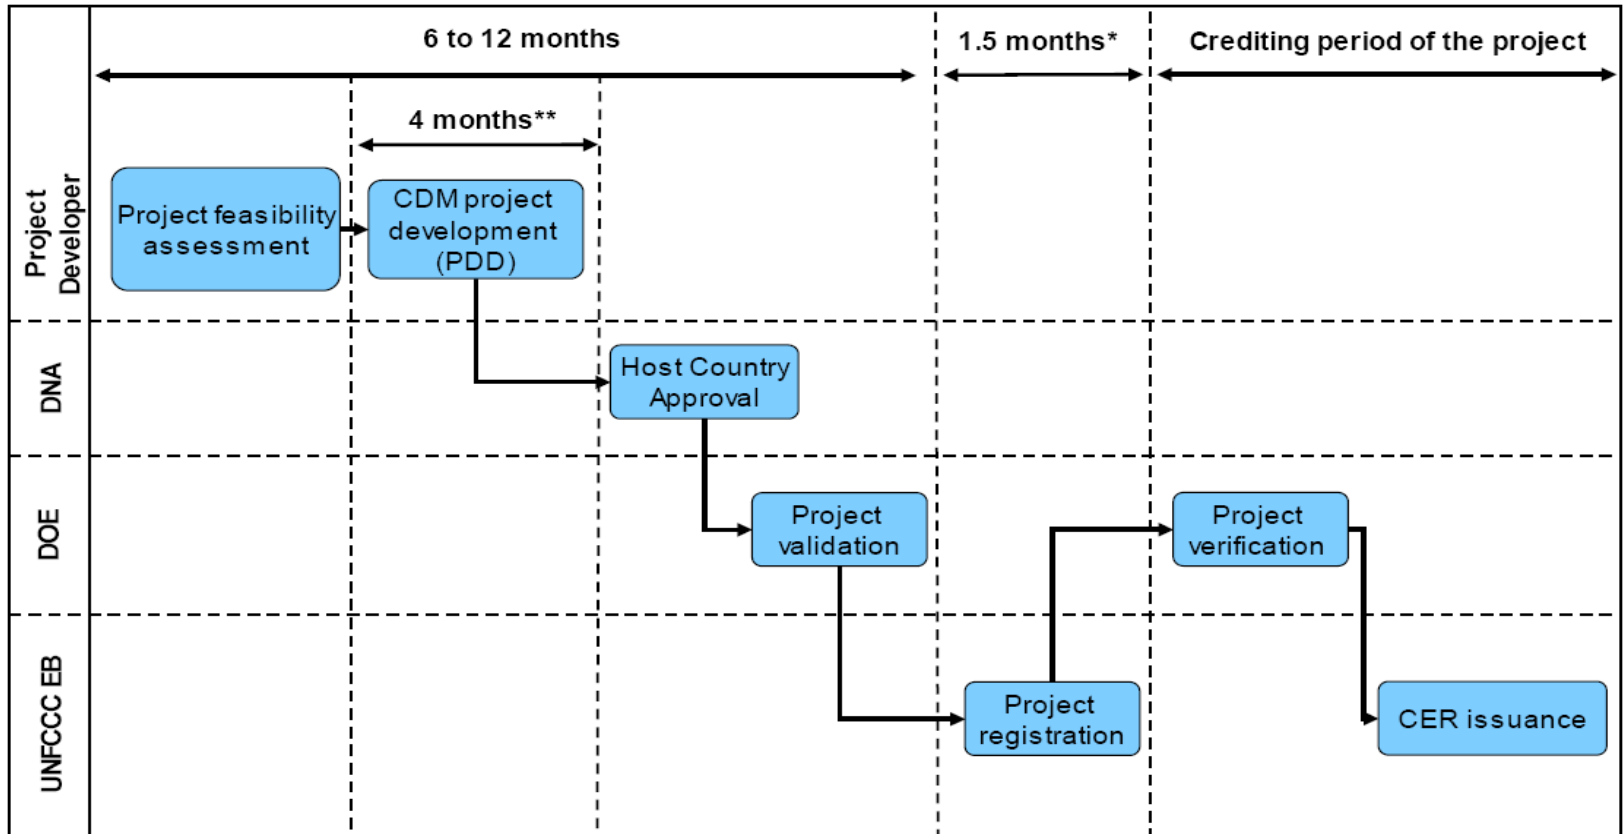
6 to 12 months

1.5 months*

Crediting period of the project

4 months**

Project Developer

Project feasibility assessment

CDM project development (PDD)

DNA

Host Country Approval

DOE

Project validation

Project verification

UNFCCC EB

Project registration

CER issuance